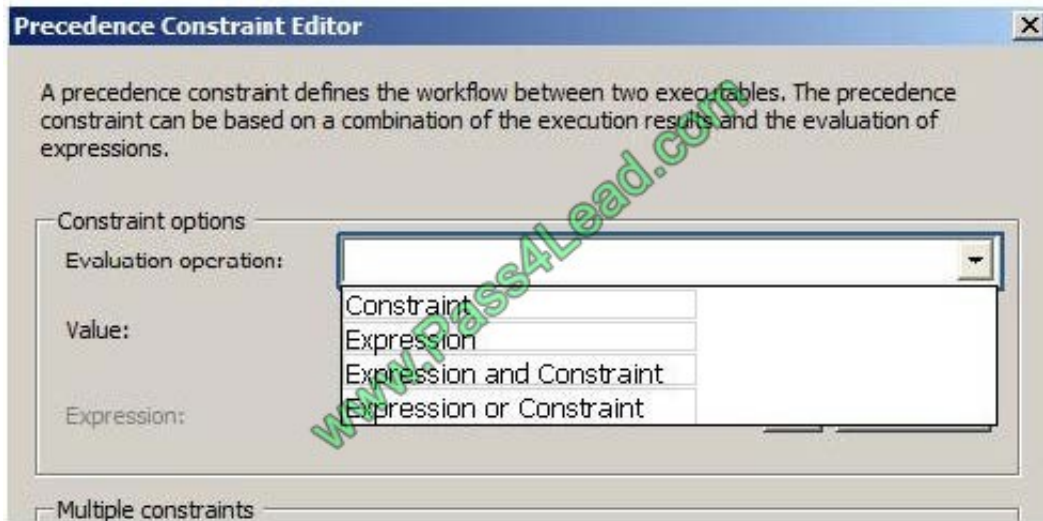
Precedence Constraint Editor

A precedence constraint defines the workflow between two executables. The precedence constraint can be based on a combination of the execution results and the evaluation of expressions.

Constraint options

Evaluation operation:

Constraint
Expression
Expression and Constraint
Expression or Constraint

Value:

Expression:

Multiple constraints

www.Pass4Lead.com